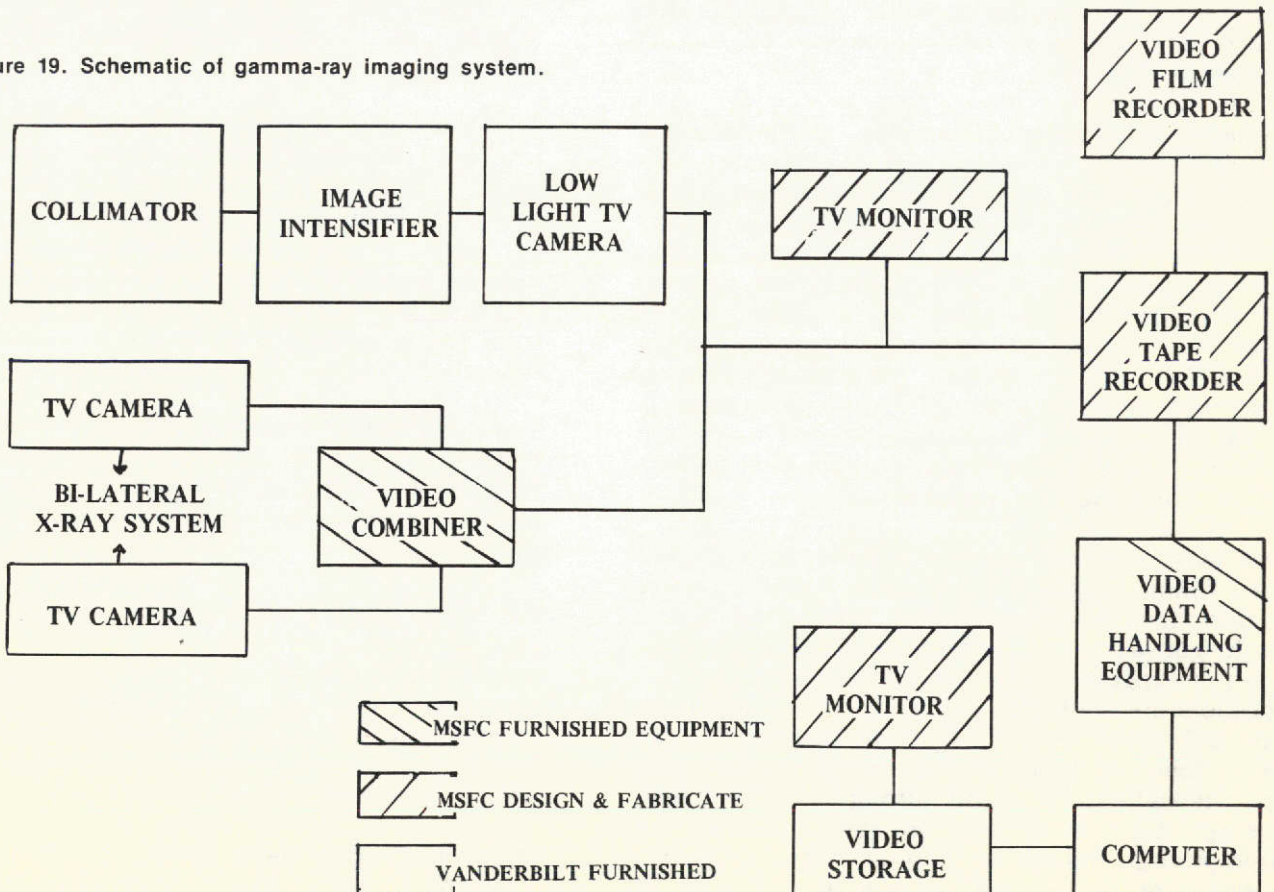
ure 19. Schematic of gamma-ray imaging system.

COLLIMATOR

IMAGE INTENSIFIER

LOW LIGHT TV CAMERA

TV MONITOR

VIDEO FILM RECORDER

VIDEO TAPE RECORDER

TV CAMERA

BI-LATERAL X-RAY SYSTEM

TV CAMERA

VIDEO COMBINER

VIDEO DATA HANDLING EQUIPMENT

TV MONITOR

MSFC FURNISHED EQUIPMENT

MSFC DESIGN & FABRICATE

VANDERBILT FURNISHED

VIDEO STORAGE

COMPUTER